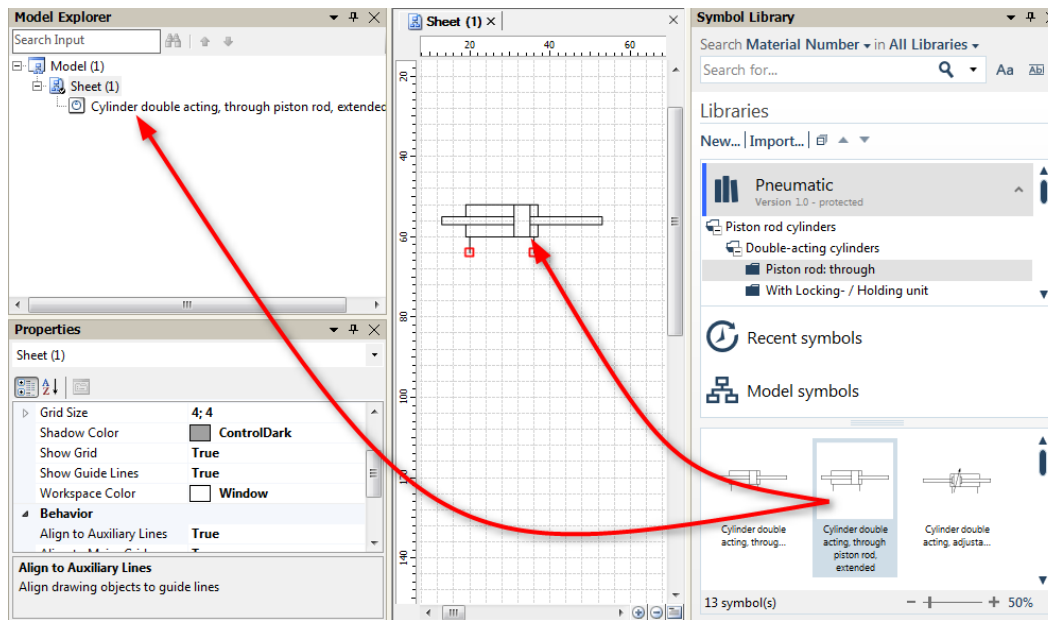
Model Explorer
Search Input
Model (1)
Sheet (1)
Cylinder double acting, through piston rod, extendec

Properties
Sheet (1)
| | |
|---|---|
| Grid Size | 4; 4 |
| Shadow Color | ControlDark |
| Show Grid | True |
| Show Guide Lines | True |
| Workspace Color | Window |
| Behavior | |
| Align to Auxiliary Lines | True |

Align to Auxiliary Lines
Align drawing objects to guide lines

Sheet (1)
20 40 60
20 40 60 80 100 120 140

Symbol Library
Search Material Number in All Libraries
Search for...
Aa
Libraries
New... Import...
Pneumatic
Version 1.0 - protected
Piston rod cylinders
Double-acting cylinders
Piston rod: through
With Locking- / Holding unit
Recent symbols
Model symbols
Cylinder double acting, throug...
Cylinder double acting, through piston rod, extended
Cylinder double acting, adjusta...
13 symbol(s)
50%